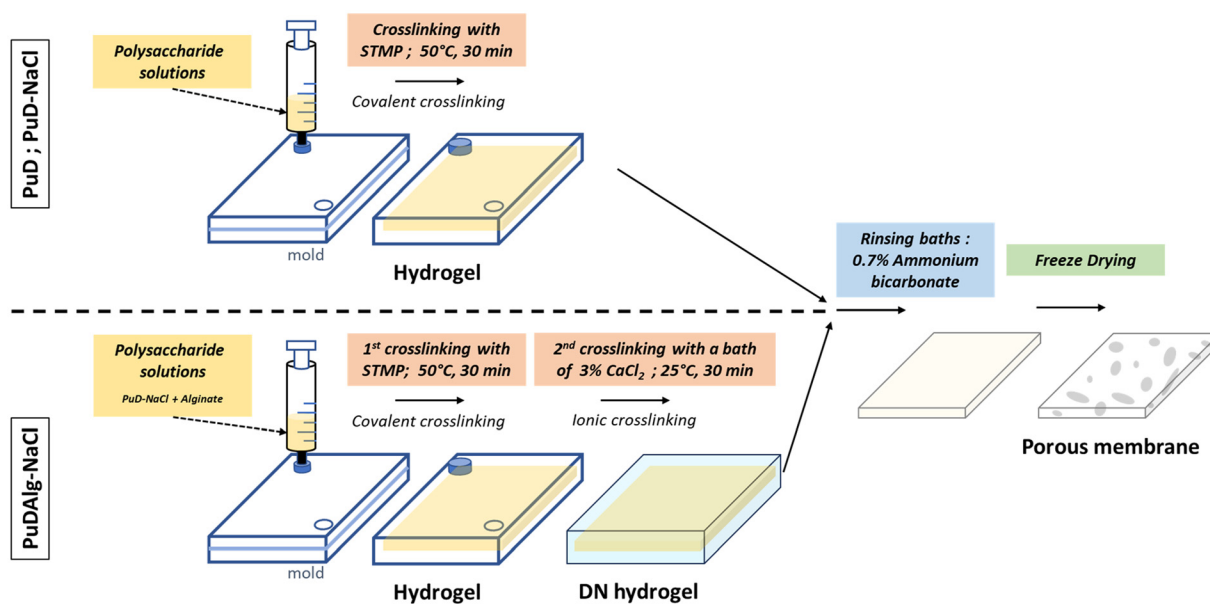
PuD ; PuD-NaCl

Polysaccharide solutions

Crosslinking with STMP ; 50°C, 30 min

Covalent crosslinking

mold

Hydrogel

Rinsing baths : 0.7% Ammonium bicarbonate

Freeze Drying

PuDAlg-NaCl

Polysaccharide solutions

PuD-NaCl + Alginate

1$^{st}$ crosslinking with STMP; 50°C, 30 min

Covalent crosslinking

2$^{nd}$ crosslinking with a bath of 3% $CaCl_2$ ; 25°C, 30 min

Ionic crosslinking

mold

Hydrogel

DN hydrogel

Porous membrane